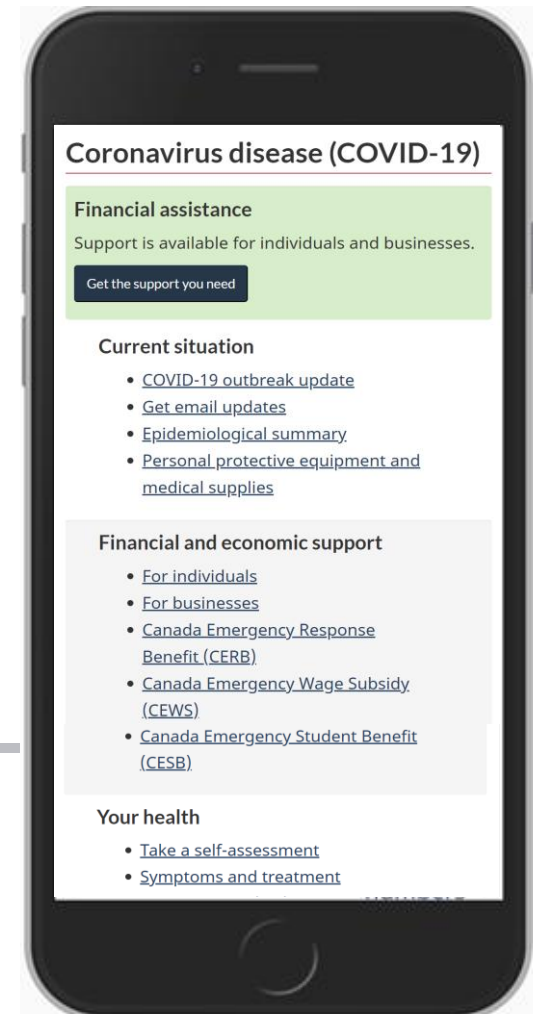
Coronavirus disease (COVID-19)

Financial assistance

Support is available for individuals and businesses.

Get the support you need

Current situation

- COVID-19 outbreak update
- Get email updates
- Epidemiological summary
- Personal protective equipment and medical supplies

Financial and economic support

- For individuals
- For businesses
- Canada Emergency Response Benefit (CERB)
- Canada Emergency Wage Subsidy (CEWS)
- Canada Emergency Student Benefit (CESB)

Your health

- Take a self-assessment
- Symptoms and treatment